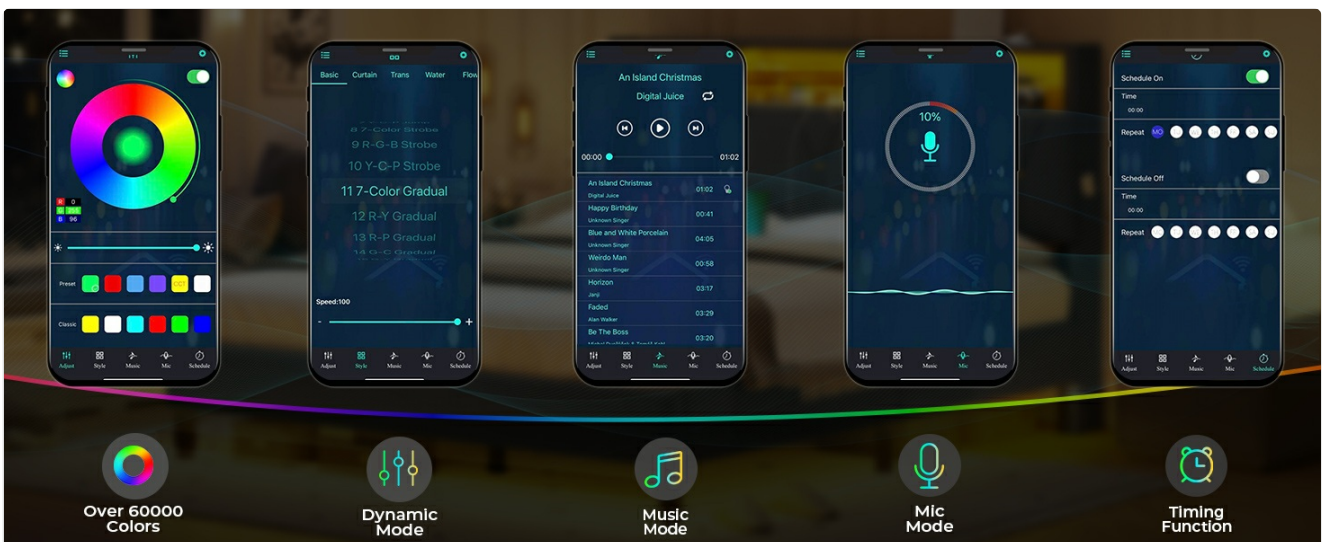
R 0
G
B 96

Preset

Classic

Adjust Style Music Mic Schedule

Basic Curtain Trans Water Flow

8 7-Color Strobe
9 R-G-B Strobe
10 Y-C-P Strobe
11 7-Color Gradual
12 R-Y Gradual
13 R-P Gradual
14 G-C Gradual

Speed:100

-
+

Adjust Style Music Mic Schedule

An Island Christmas
Digital Juice

00:00 01:02

An Island Christmas
Digital Juice 01:02
Happy Birthday
Unknown Singer 00:41
Blue and White Porcelain
Unknown Singer 04:05
Weirdo Man
Unknown Singer 00:58
Horizon
Janji 03:17
Faded
Alan Walker 03:29
Be The Boss
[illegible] 03:20

Adjust Style Music Mic Schedule

10%

Adjust Style Music Mic Schedule

Schedule On
Time
00:00
Repeat MO

Schedule Off
Time
00:00
Repeat

Adjust Style Music Mic Schedule

Over 60000 Colors

Dynamic Mode

Music Mode

Mic Mode

Timing Function